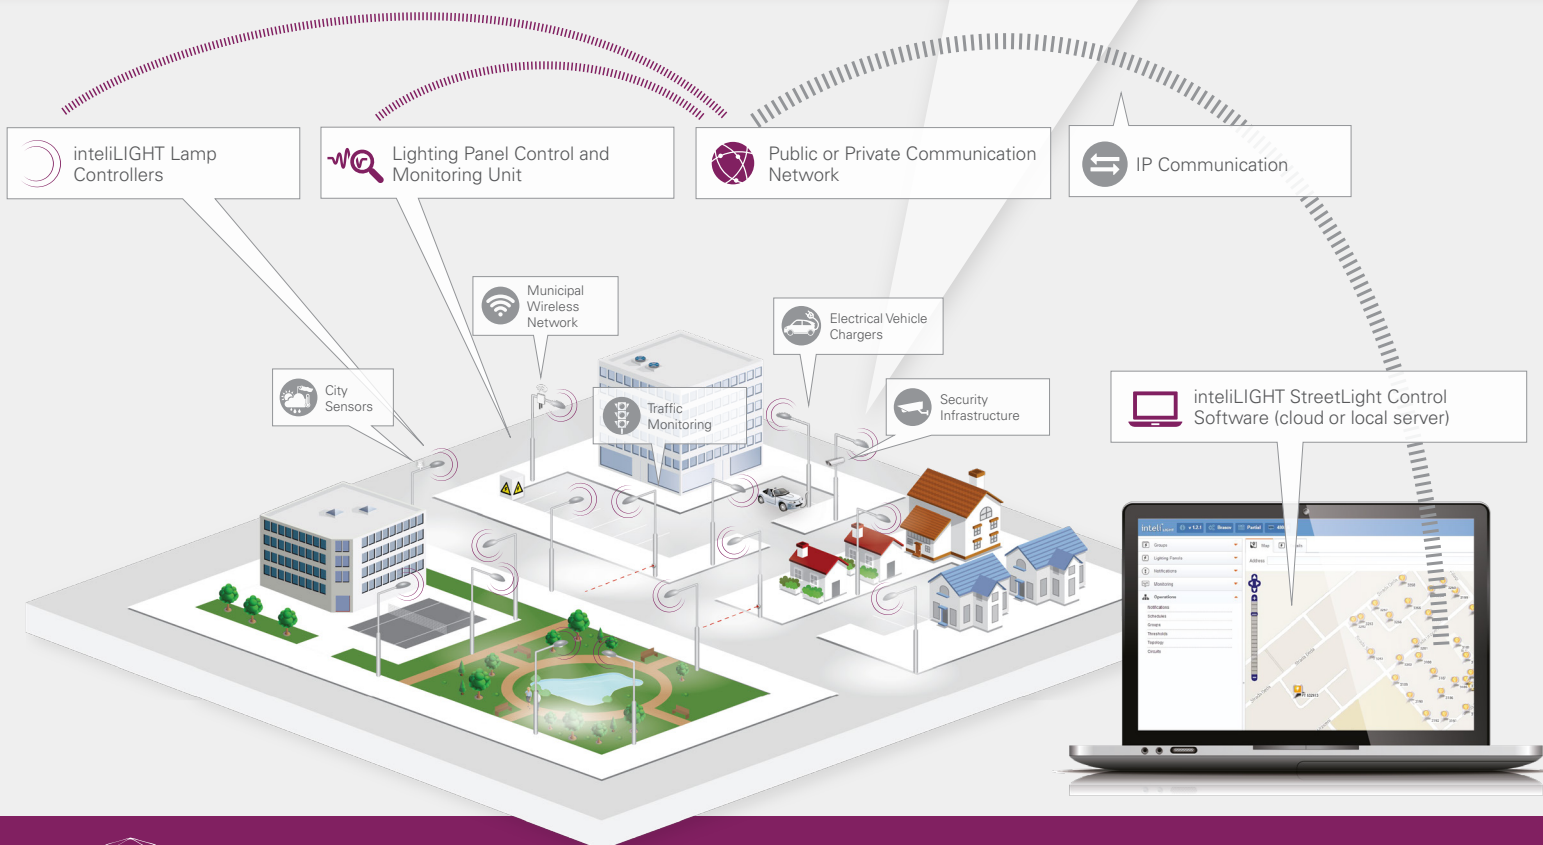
inteliLIGHT Lamp Controllers

Lighting Panel Control and Monitoring Unit

Public or Private Communication Network

IP Communication

Municipal Wireless Network

Electrical Vehicle Chargers

City Sensors

Traffic Monitoring

Security Infrastructure

inteliLIGHT StreetLight Control Software (cloud or local server)